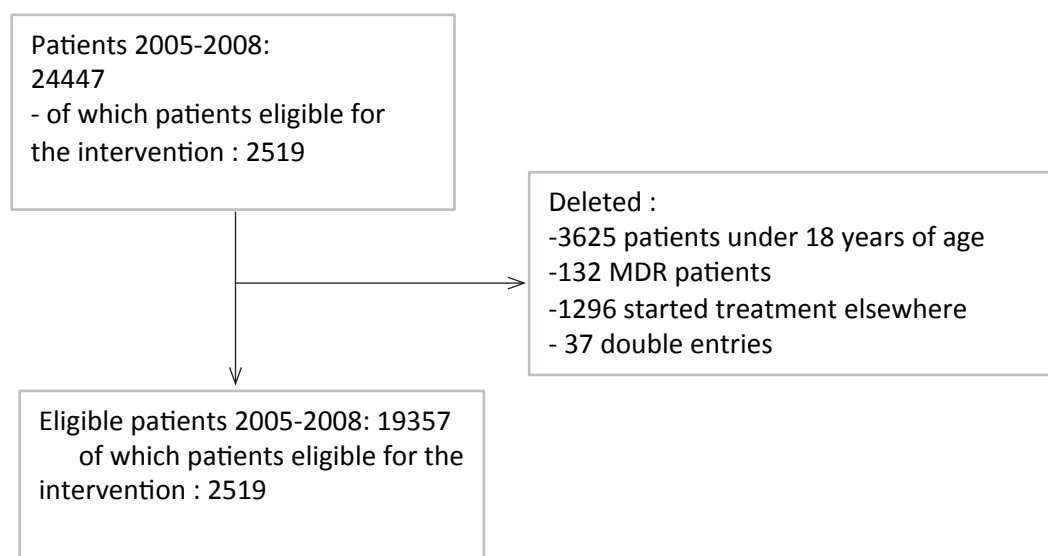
Patients 2005-2008:
24447
- of which patients eligible for the intervention : 2519

Deleted :
-3625 patients under 18 years of age
-132 MDR patients
-1296 started treatment elsewhere
- 37 double entries

Eligible patients 2005-2008: 19357
of which patients eligible for the intervention : 2519